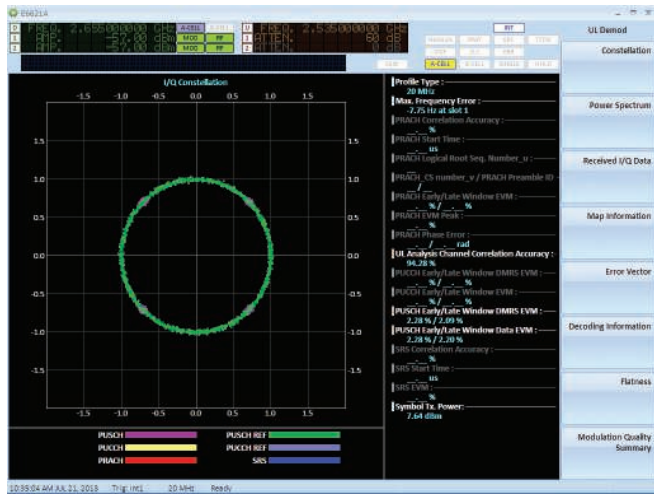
E6621A

FREQ. 2.655000000 GHz A-CELL
AMP. -57.00 dBm MOD RF
FREQ. 2.535000000 GHz
ATTEN. 60 dB
EXT

UL Demod

Constellation

Power Spectrum

Received I/Q Data

Map Information

Error Vector

Decoding Information

Flatness

Modulation Quality Summary

I/Q Constellation

-1.5 -1.0 -0.5 0.0 0.5 1.0 1.5
1.5 1.0 0.5 0.0 -0.5 -1.0 -1.5

Profile Type :
20 MHz
Max. Frequency Error :
-7.75 Hz at slot 1
PRACH Correlation Accuracy :
%
PRACH Start Time :
us
PRACH Logical Root Seq. Number_u :
PRACH_CS number_v / PRACH Preamble ID :
/
PRACH Early/Late Window EVM :
% / %
PRACH EVM Peak :
%
PRACH Phase Error :
/ rad
UL Analysis Channel Correlation Accuracy :
94.28 %
PUCCH Early/Late Window DMRS EVM :
% / %
PUCCH Early/Late Window EVM :
% / %
PUSCH Early/Late Window DMRS EVM :
2.28 % / 2.09 %
PUSCH Early/Late Window Data EVM :
2.28 % / 2.20 %
SRS Correlation Accuracy :
%
SRS Start Time :
us
SRS EVM :
%
Symbol Tx. Power :
7.64 dBm

PUSCH PUSCH REF
PUCCH PUCCH REF
PRACH SRS

10:39:04 AM JUL 21, 2015 Trig: Int1 20 MHz Ready